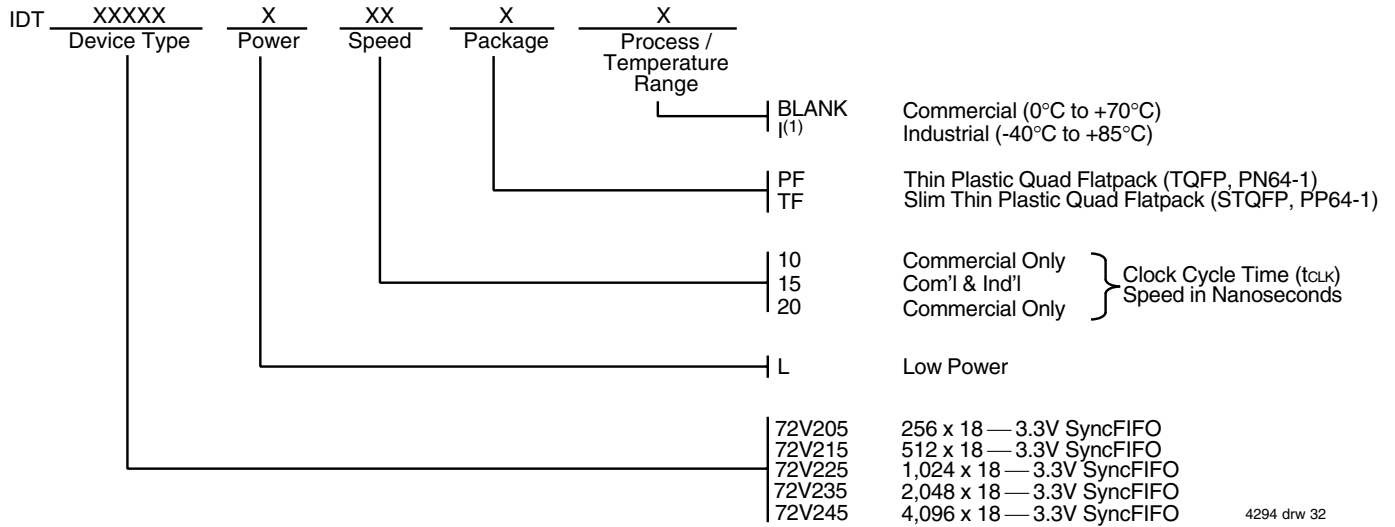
IDT XXXXX X XX X X
Device Type Power Speed Package Process / Temperature Range

BLANK Commercial (0°C to +70°C)
I$^{(1)}$ Industrial (-40°C to +85°C)

PF Thin Plastic Quad Flatpack (TQFP, PN64-1)
TF Slim Thin Plastic Quad Flatpack (STQFP, PP64-1)

10 Commercial Only
15 Com'l & Ind'l
20 Commercial Only
Clock Cycle Time ($t_{CLK}$) Speed in Nanoseconds

L Low Power

72V205 256 x 18 — 3.3V SyncFIFO
72V215 512 x 18 — 3.3V SyncFIFO
72V225 1,024 x 18 — 3.3V SyncFIFO
72V235 2,048 x 18 — 3.3V SyncFIFO
72V245 4,096 x 18 — 3.3V SyncFIFO

4294 drw 32